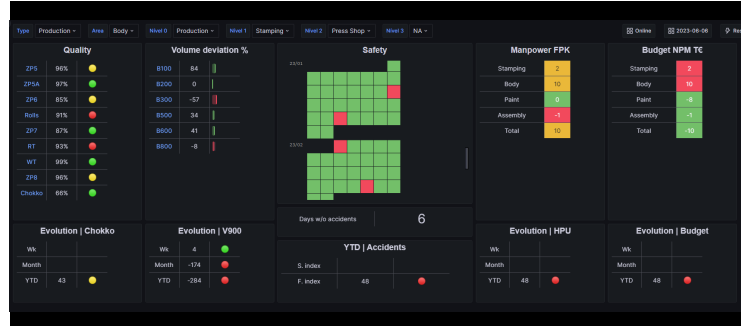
Type Production Area Body Nivel 0 Production Nivel 1 Stamping Nivel 2 Press Shop Nivel 3 NA

Online 2023-06-08 Re

Quality

| | |
|---|---|
| ZP5 | 96% |
| ZP5A | 97% |
| ZP6 | 85% |
| Rolls | 91% |
| ZP7 | 87% |
| RT | 93% |
| WT | 99% |
| ZP8 | 97% |
| Chokko | 66% |

Volume deviation %

| | |
|---|---|
| B100 | 84 |
| B200 | 0 |
| B300 | -57 |
| B500 | 34 |
| B600 | 41 |
| B800 | -8 |

Safety

23/01

23/02

Days w/o accidents 6

Manpower FPK

| | |
|---|---|
| Stamping | 2 |
| Body | 10 |
| Paint | 0 |
| Assembly | -1 |
| Total | 10 |

Budget NPM T€

| | |
|---|---|
| Stamping | 2 |
| Body | 10 |
| Paint | -8 |
| Assembly | -1 |
| Total | -10 |

Evolution | Chokko

| | |
|---|---|
| Wk | |
| Month | |
| YTD | 43 |

Evolution | V900

| | |
|---|---|
| Wk | 4 |
| Month | -174 |
| YTD | -284 |

YTD | Accidents

| | |
|---|---|
| S. index | |
| F. index | 48 |

Evolution | HPU

| | |
|---|---|
| Wk | |
| Month | |
| YTD | 48 |

Evolution | Budget

| | |
|---|---|
| Wk | |
| Month | |
| YTD | 48 |